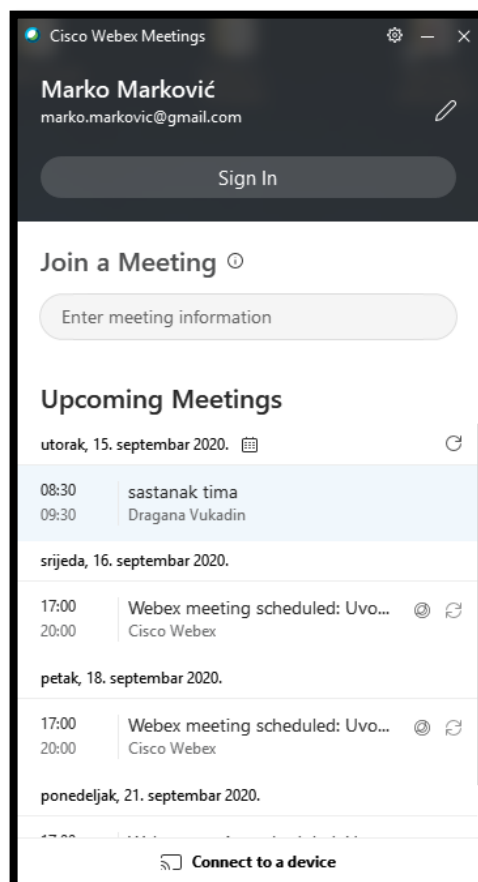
Cisco Webex Meetings

Marko Marković
marko.markovic@gmail.com

Sign In

Join a Meeting

Enter meeting information

Upcoming Meetings

utorak, 15. septembar 2020.

08:30
09:30
sastanak tima
Dragana Vukadin

srijeda, 16. septembar 2020.

17:00
20:00
Webex meeting scheduled: Uvo...
Cisco Webex

petak, 18. septembar 2020.

17:00
20:00
Webex meeting scheduled: Uvo...
Cisco Webex

ponedeljak, 21. septembar 2020.

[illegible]

Connect to a device